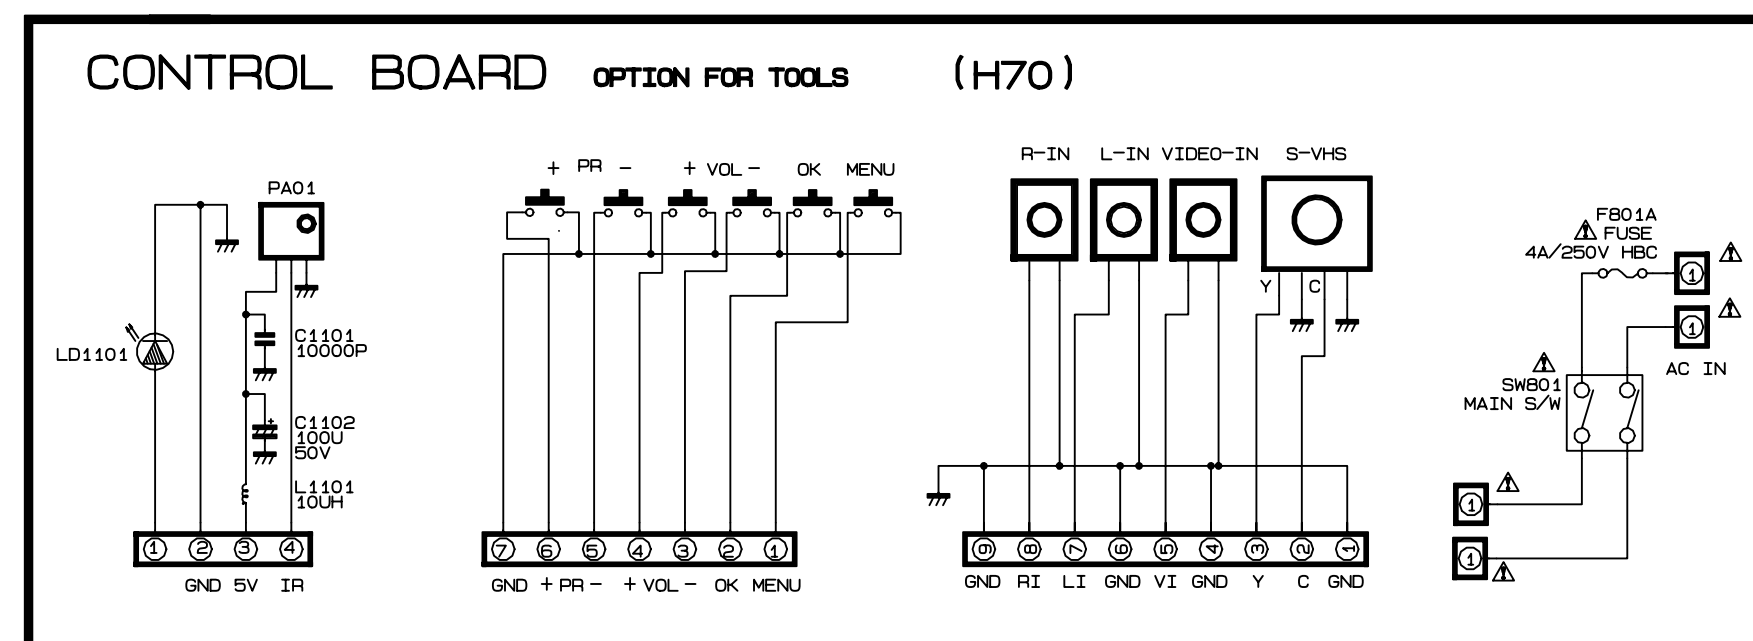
CONTROL BOARD OPTION FOR TOOLS (H70)

PA01

LD1101

C1101
10000P

C1102
100U
50V

L1101
10UH

① ② ③ ④

GND 5V IR

+ PR − + VOL − OK MENU

⑦ ⑥ ⑤ ④ ③ ② ①

GND + PR − + VOL − OK MENU

R-IN L-IN VIDEO-IN S-VHS

Y C

⑨ ⑧ ⑦ ⑥ ⑤ ④ ③ ② ①

GND RI LI GND VI GND Y C GND

F801A
⚠ FUSE
4A/250V HBC

① ⚠

① ⚠

AC IN

⚠
SW801
MAIN S/W

① ⚠

① ⚠